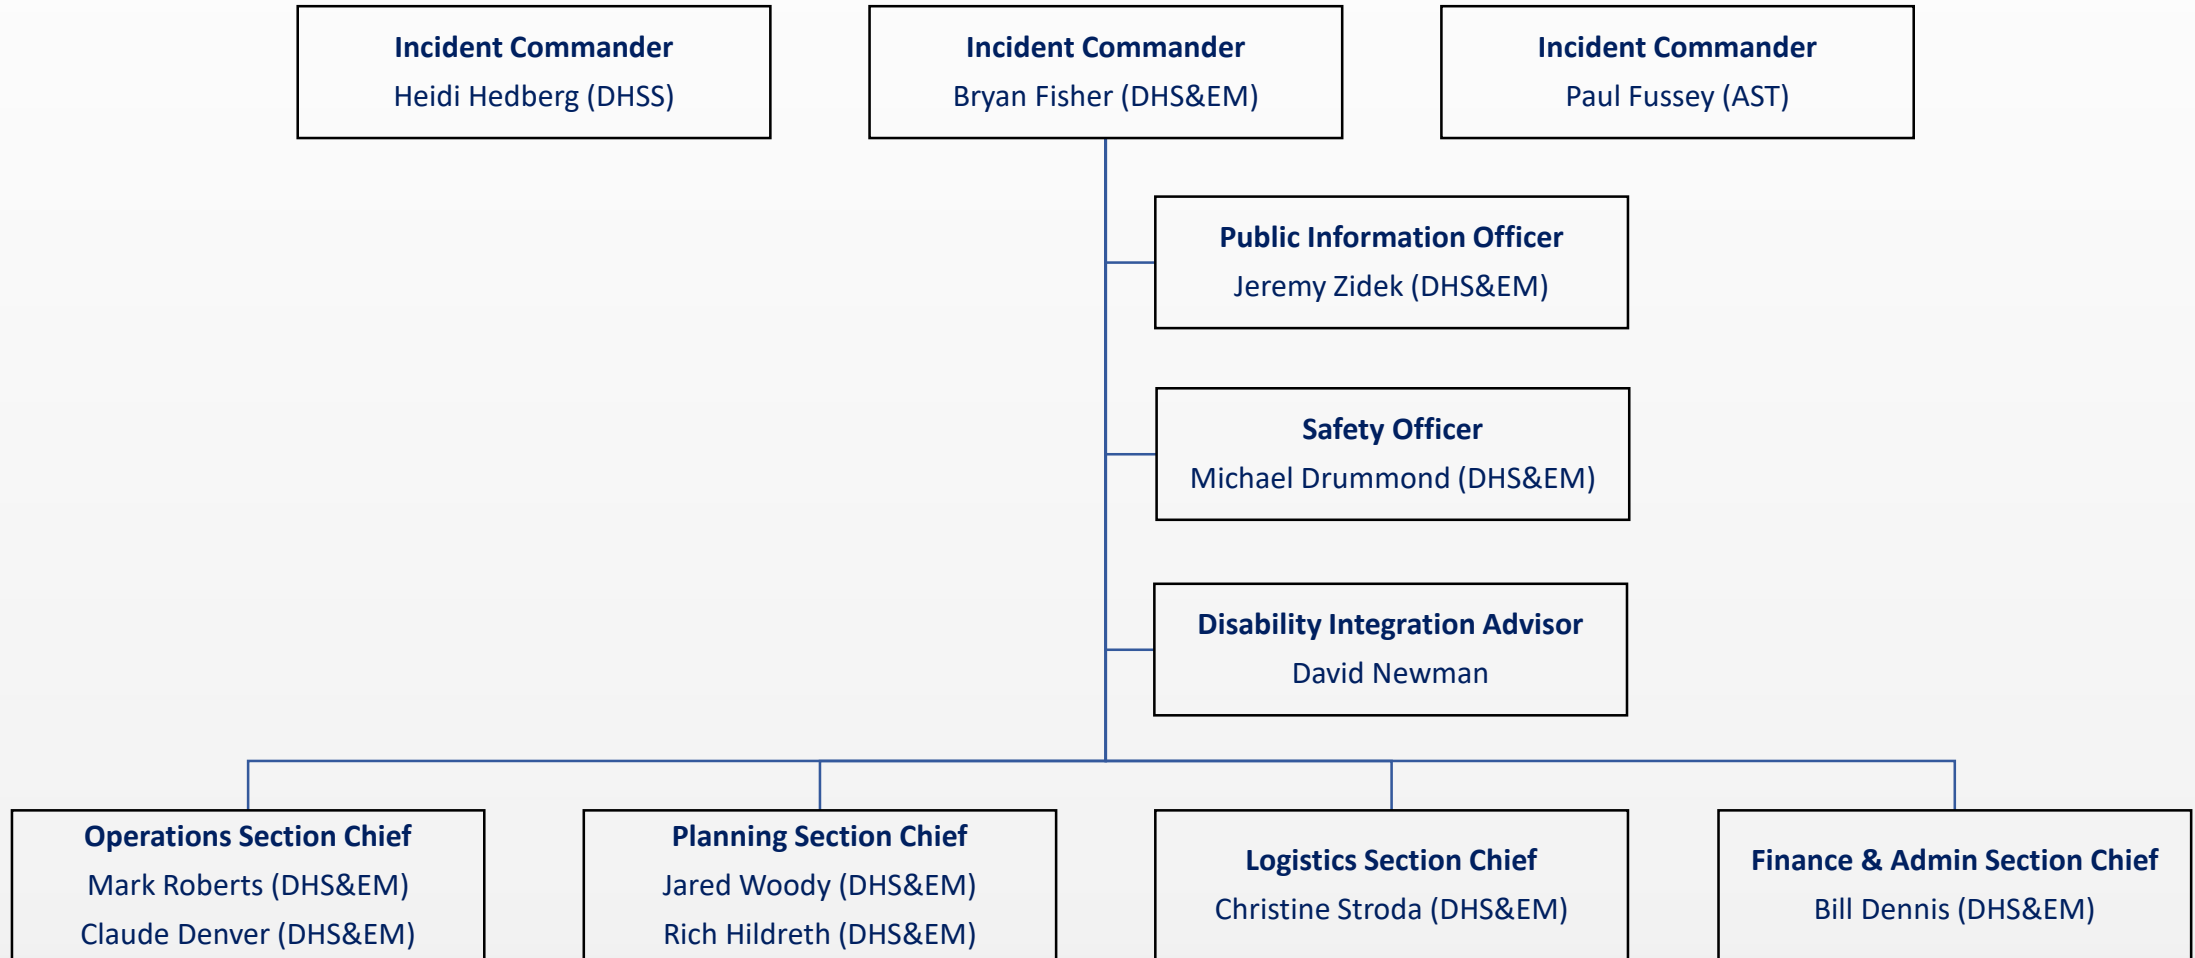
Incident Commander
Heidi Hedberg (DHSS)

Incident Commander
Bryan Fisher (DHS&EM)

Incident Commander
Paul Fussey (AST)

Public Information Officer
Jeremy Zidek (DHS&EM)

Safety Officer
Michael Drummond (DHS&EM)

Disability Integration Advisor
David Newman

Operations Section Chief
Mark Roberts (DHS&EM)
Claude Denver (DHS&EM)

Planning Section Chief
Jared Woody (DHS&EM)
Rich Hildreth (DHS&EM)

Logistics Section Chief
Christine Stroda (DHS&EM)

Finance & Admin Section Chief
Bill Dennis (DHS&EM)